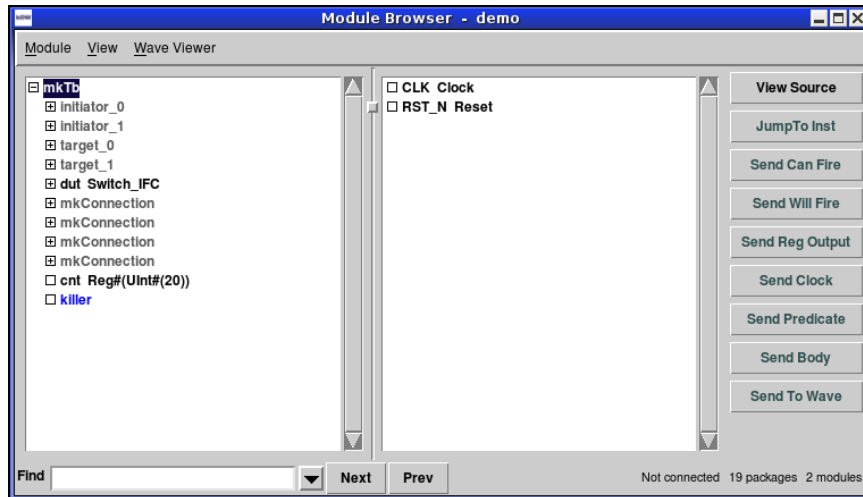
Module Browser - demo

Module View Wave Viewer

mkTb
initiator_0
initiator_1
target_0
target_1
dut Switch_IFC
mkConnection
mkConnection
mkConnection
mkConnection
cnt Reg#(UInt#(20))
killer

CLK Clock
RST_N Reset

View Source
JumpTo Inst
Send Can Fire
Send Will Fire
Send Reg Output
Send Clock
Send Predicate
Send Body
Send To Wave

Find
Next
Prev
Not connected 19 packages 2 modules